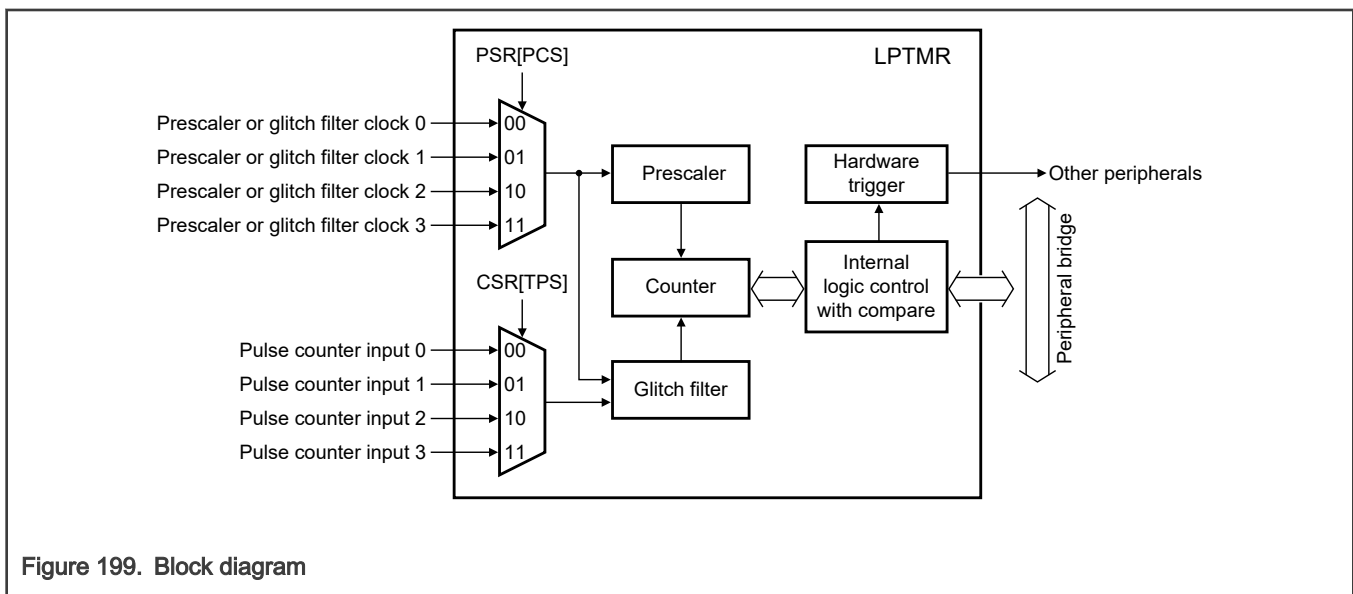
PSR[PCS]

LPTMR

Prescaler or glitch filter clock 0
Prescaler or glitch filter clock 1
Prescaler or glitch filter clock 2
Prescaler or glitch filter clock 3

00
01
10
11

Prescaler

Hardware trigger

Other peripherals

CSR[TPS]

Counter

Internal logic control with compare

Peripheral bridge

Pulse counter input 0
Pulse counter input 1
Pulse counter input 2
Pulse counter input 3

00
01
10
11

Glitch filter

Figure 199. Block diagram